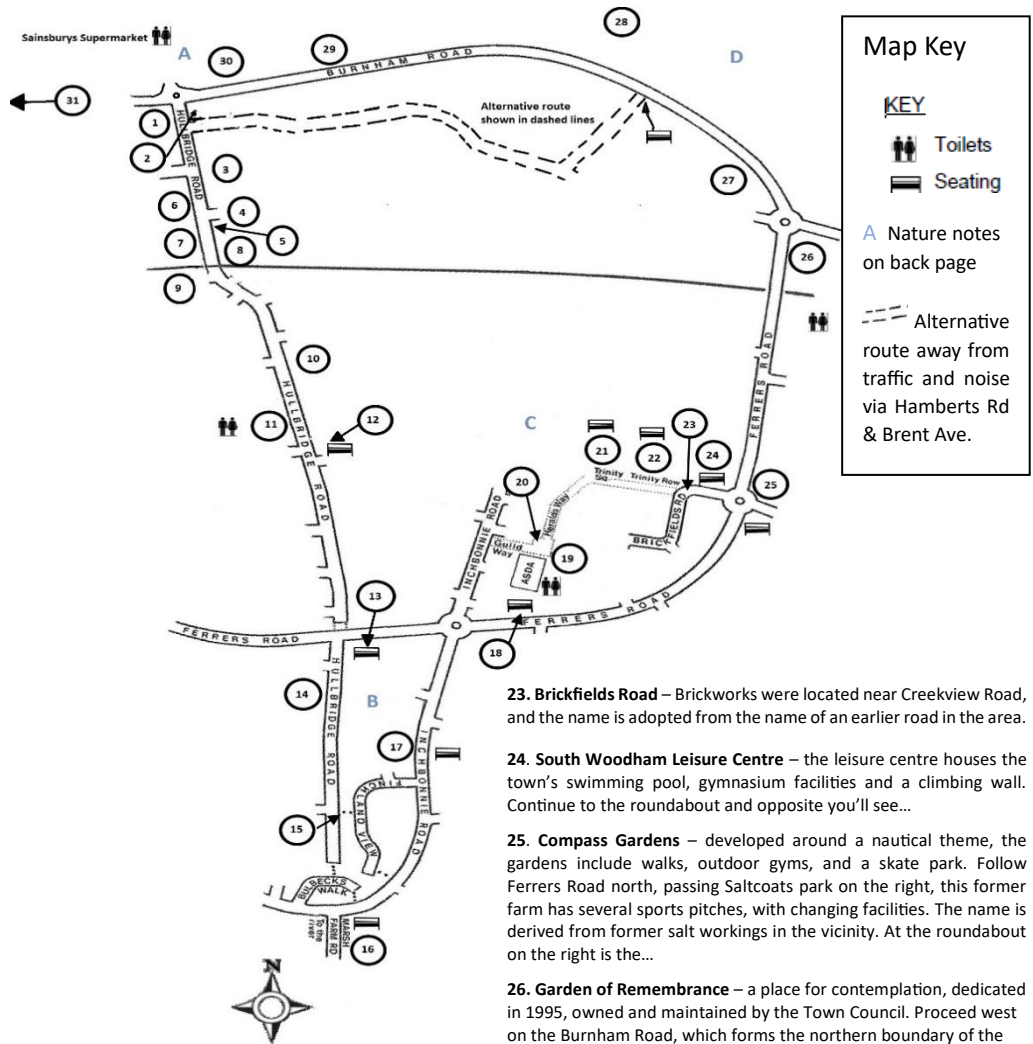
Sainsburys Supermarket

A

30

29

BURNHAM ROAD

28

D

31

1

2

Alternative route shown in dashed lines

HULLBRIDGE ROAD

3

27

6

4

5

7

8

26

9

10

HULLBRIDGE ROAD

FERRERS ROAD

11

12

C

21

22

23

24

25

Trinity Sq.

Trinity Row

20

Merchants Way

Gullio Way

INCHBONNIE ROAD

BRICKFIELDS RD

19

ASDA

13

FERRERS ROAD

FERRERS ROAD

18

14

HULLBRIDGE ROAD

B

17

INCHBONNIE ROAD

ORCHARD VIEW

15

BURSECKS WALK

To the river

MARSH FARM RD

16

N

Map Key

KEY

Toilets

Seating

A Nature notes on back page

Alternative route away from traffic and noise via Hamberts Rd & Brent Ave.

**23. Brickfields Road** – Brickworks were located near Creekview Road, and the name is adopted from the name of an earlier road in the area.

**24**. **South Woodham Leisure Centre** – the leisure centre houses the town's swimming pool, gymnasium facilities and a climbing wall. Continue to the roundabout and opposite you'll see…

**25**. **Compass Gardens** – developed around a nautical theme, the gardens include walks, outdoor gyms, and a skate park. Follow Ferrers Road north, passing Saltcoats park on the right, this former farm has several sports pitches, with changing facilities. The name is derived from former salt workings in the vicinity. At the roundabout on the right is the…

**26. Garden of Remembrance** – a place for contemplation, dedicated in 1995, owned and maintained by the Town Council. Proceed west on the Burnham Road, which forms the northern boundary of the